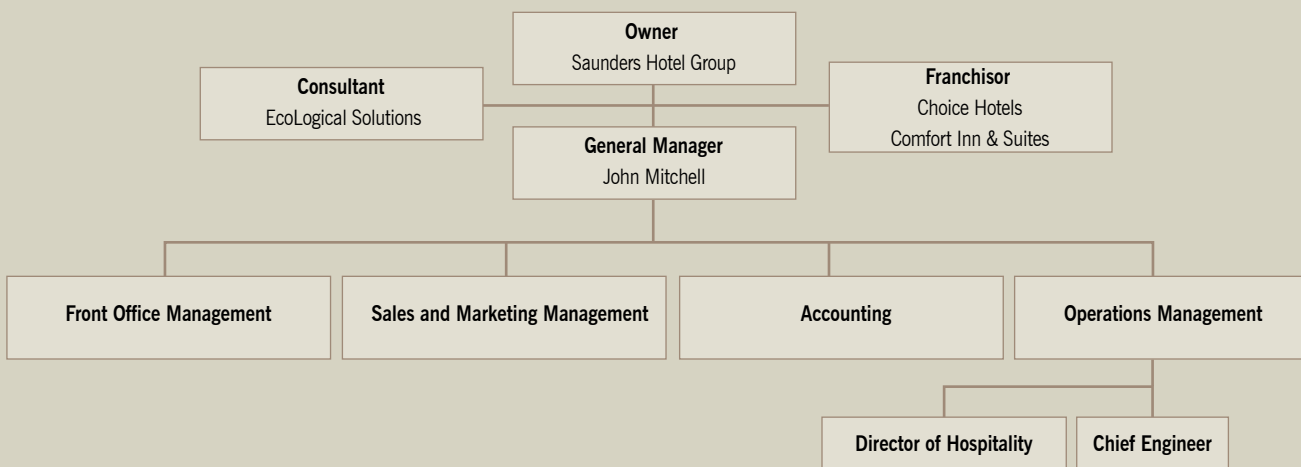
Owner
Saunders Hotel Group

Consultant
EcoLogical Solutions

Franchisor
Choice Hotels
Comfort Inn & Suites

General Manager
John Mitchell

Front Office Management

Sales and Marketing Management

Accounting

Operations Management

Director of Hospitality

Chief Engineer